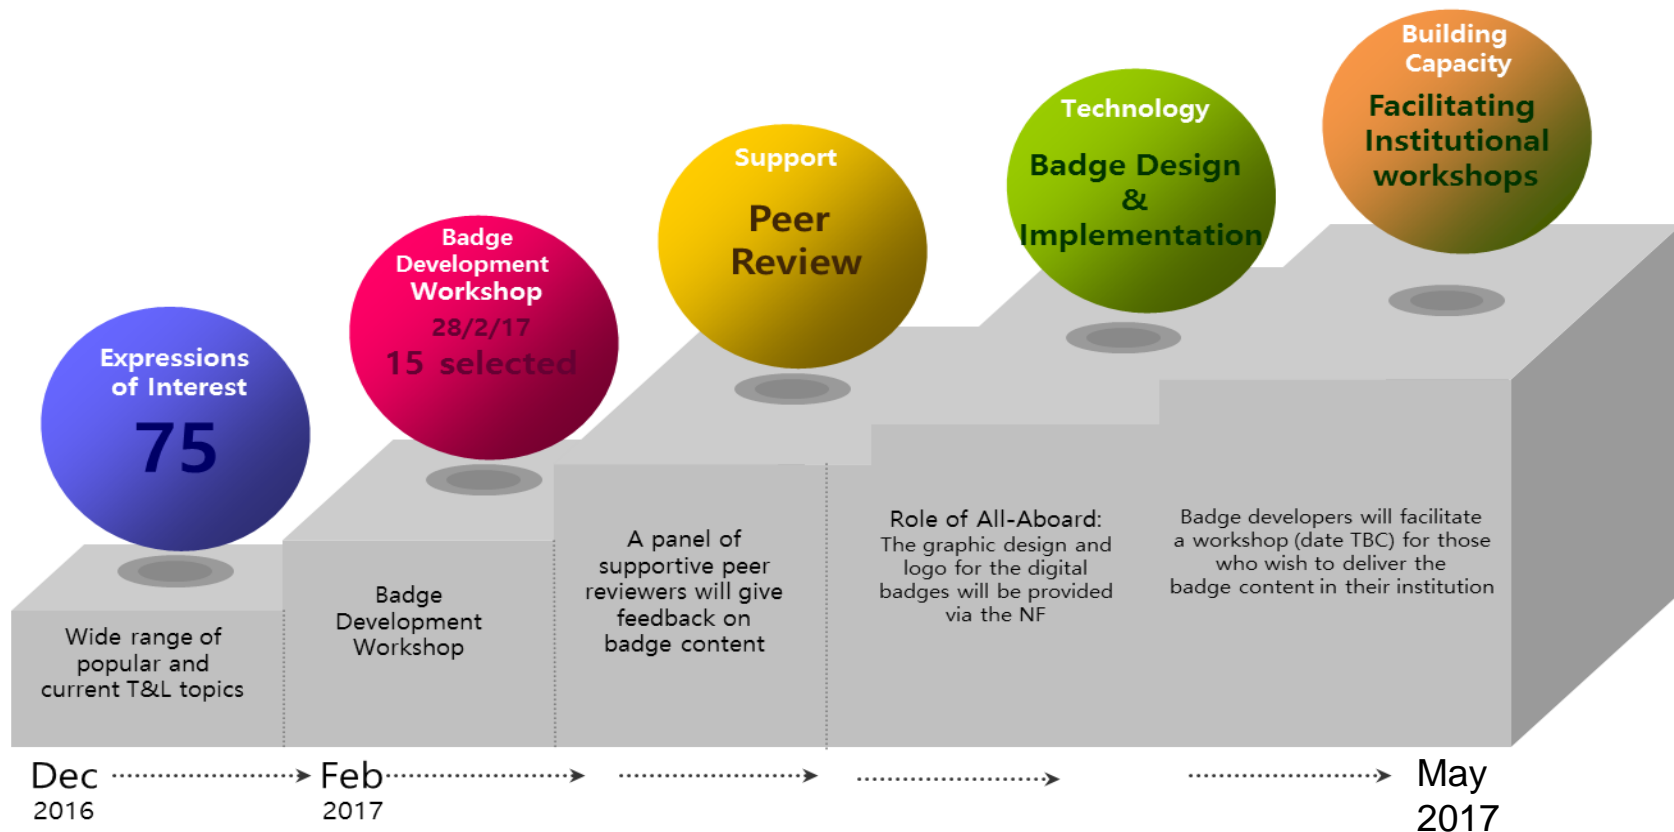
Expressions of Interest

75

Badge Development Workshop

28/2/17

15 selected

Support

Peer Review

Technology

Badge Design & Implementation

Building Capacity

Facilitating Institutional workshops

Wide range of popular and current T&L topics

Badge Development Workshop

A panel of supportive peer reviewers will give feedback on badge content

Role of All-Aboard: The graphic design and logo for the digital badges will be provided via the NF

Badge developers will facilitate a workshop (date TBC) for those who wish to deliver the badge content in their institution

Dec 2016

Feb 2017

May 2017